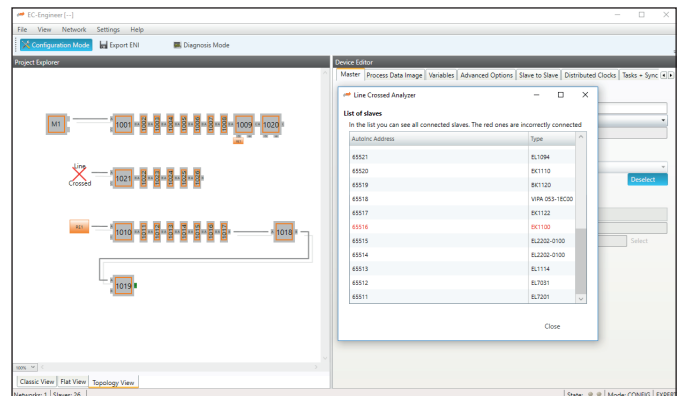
EC-Engineer [---]

File View Network Settings Help

Configuration Mode Export ENI Diagnosis Mode

Project Explorer

M1
1001
1009
1020
Line Crossed
1021
1010
1018
1019

Classic View Flat View Topology View

Networks: 1 | Slaves: 26

Device Editor

Master Process Data Image Variables Advanced Options Slave to Slave Distributed Clocks Tasks + Sync

Line Crossed Analyzer

List of slaves

In the list you can see all connected slaves. The red ones are incorrectly connected

| Autoinc Address | Type |
|---|---|
| 65521 | EL1094 |
| 65520 | EK1110 |
| 65519 | BK1120 |
| 65518 | VIPA 053-1EC00 |
| 65517 | EK1122 |
| 65516 | EK1100 |
| 65515 | EL2202-0100 |
| 65514 | EL2202-0100 |
| 65513 | EL1114 |
| 65512 | EL7031 |
| 65511 | EL7201 |

Close

Deselect

Select

State: Mode: CONFIG EXPERT